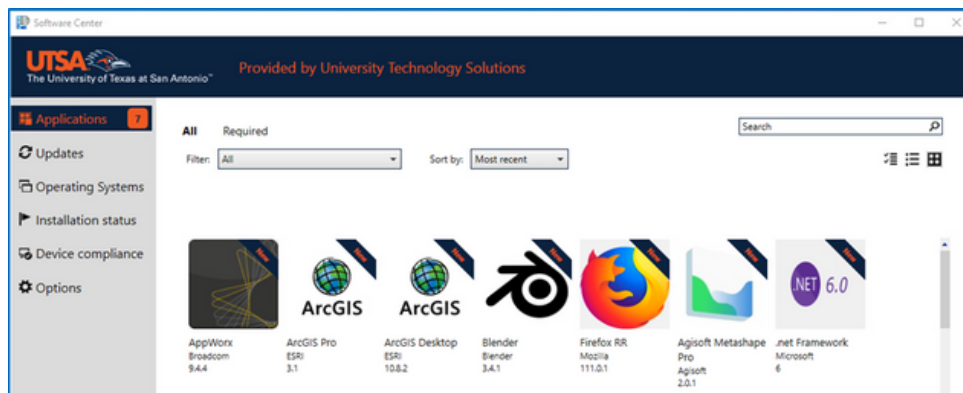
Software Center

UTSA
The University of Texas at San Antonio™

Provided by University Technology Solutions

Applications 7
Updates
Operating Systems
Installation status
Device compliance
Options

All Required

Filter: All

Sort by: Most recent

Search

New
AppWorx
Broadcom
9.4.4

New
ArcGIS
ArcGIS Pro
ESRI
3.1

New
ArcGIS
ArcGIS Desktop
ESRI
10.8.2

New
Blender
Blender
3.4.1

New
Firefox RR
Mozilla
111.0.1

New
Agisoft Metashape Pro
Agisoft
2.0.1

New
.NET 6.0
.net Framework
Microsoft
6